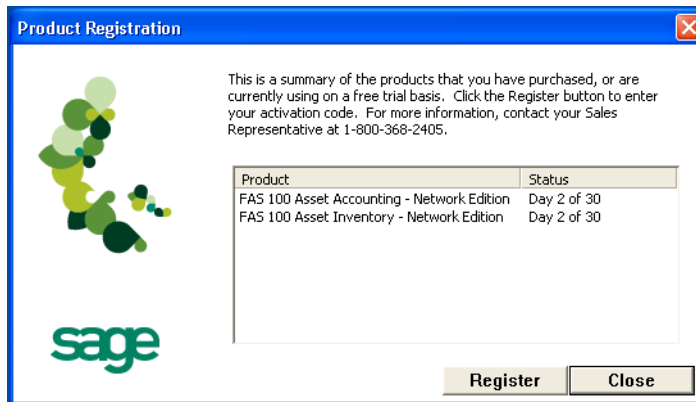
Product Registration

This is a summary of the products that you have purchased, or are currently using on a free trial basis. Click the Register button to enter your activation code. For more information, contact your Sales Representative at 1-800-368-2405.

| Product | Status |
|---|---|
| FAS 100 Asset Accounting - Network Edition | Day 2 of 30 |
| FAS 100 Asset Inventory - Network Edition | Day 2 of 30 |

sage

Register

Close